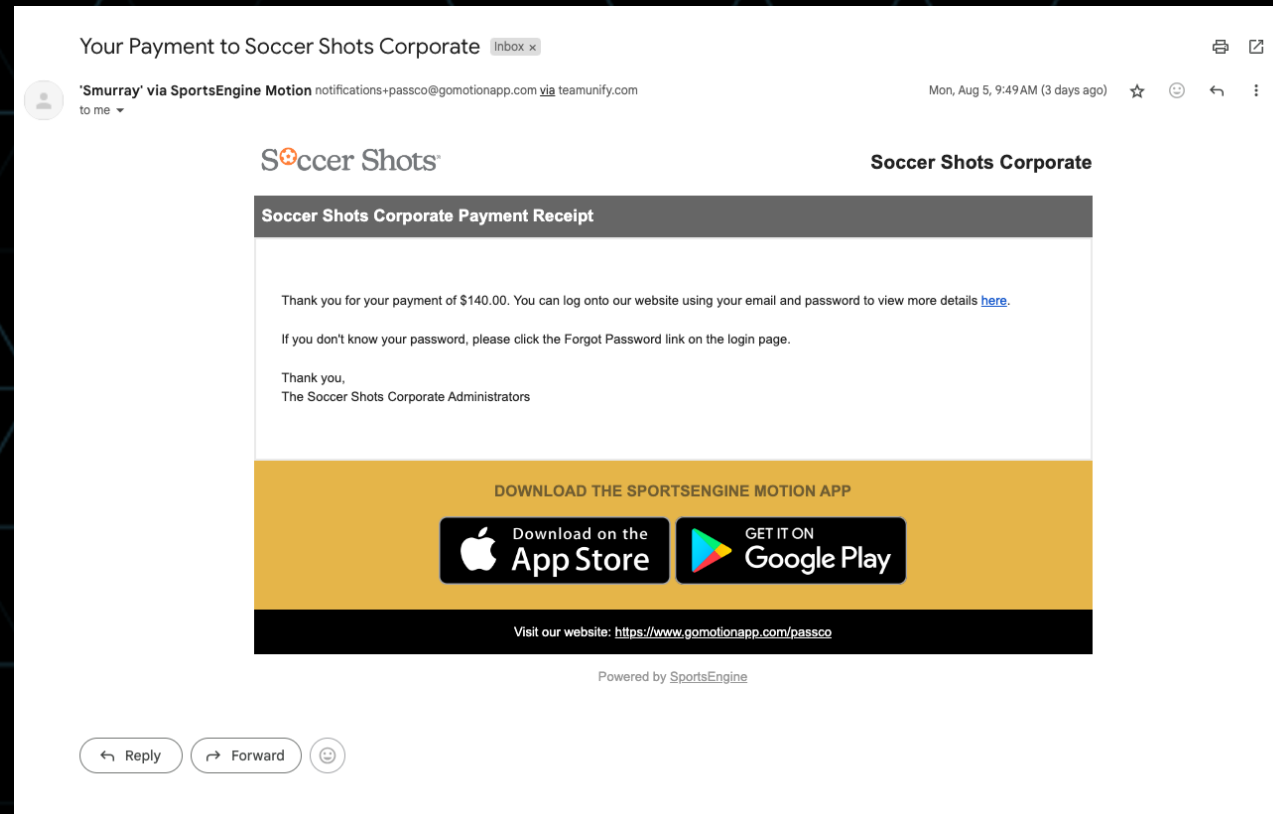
Your Payment to Soccer Shots Corporate Inbox ×

'Smurray' via SportsEngine Motion notifications+passco@gomotionapp.com via teamunify.com
to me

Mon, Aug 5, 9:49 AM (3 days ago)

Soccer Shots

Soccer Shots Corporate

Soccer Shots Corporate Payment Receipt

Thank you for your payment of $140.00. You can log onto our website using your email and password to view more details here.

If you don't know your password, please click the Forgot Password link on the login page.

Thank you,
The Soccer Shots Corporate Administrators

DOWNLOAD THE SPORTSENGINE MOTION APP

Download on the App Store

GET IT ON Google Play

Visit our website: https://www.gomotionapp.com/passco

Powered by SportsEngine

Reply

Forward